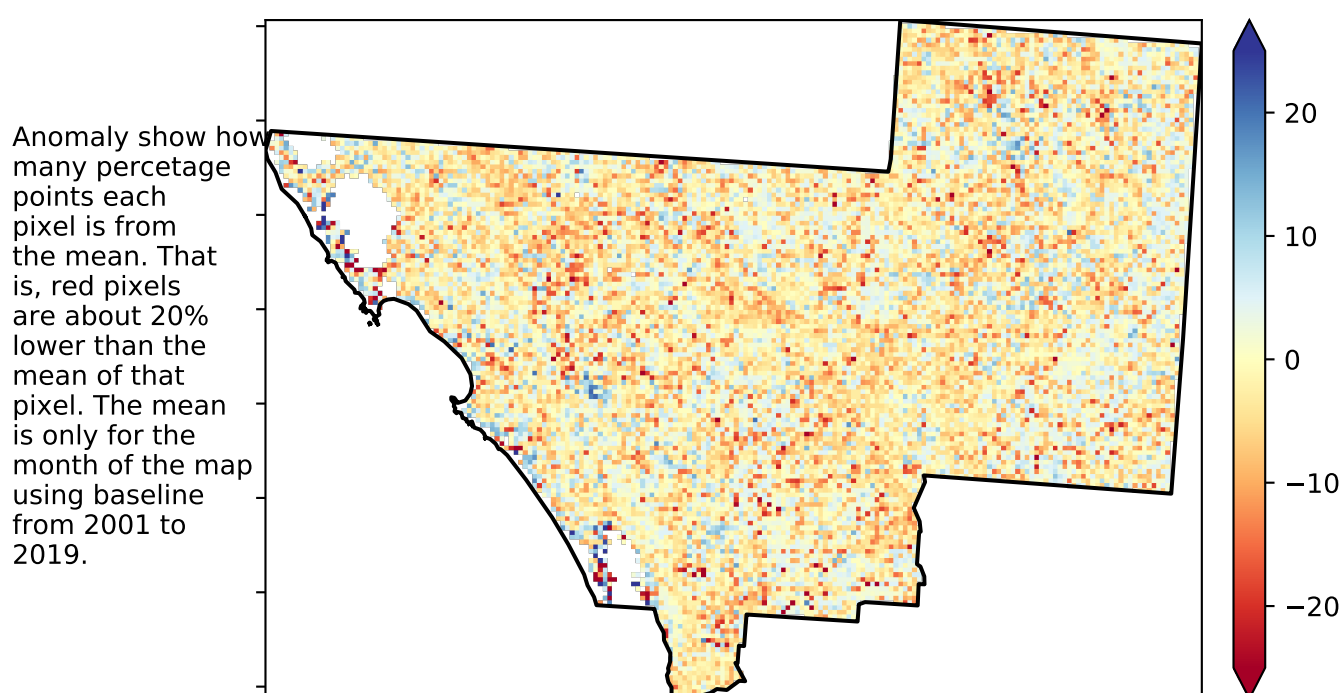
Anomaly show how many percetage points each pixel is from the mean. That is, red pixels are about 20% lower than the mean of that pixel. The mean is only for the month of the map using baseline from 2001 to 2019.

20
10
0
−10
−20